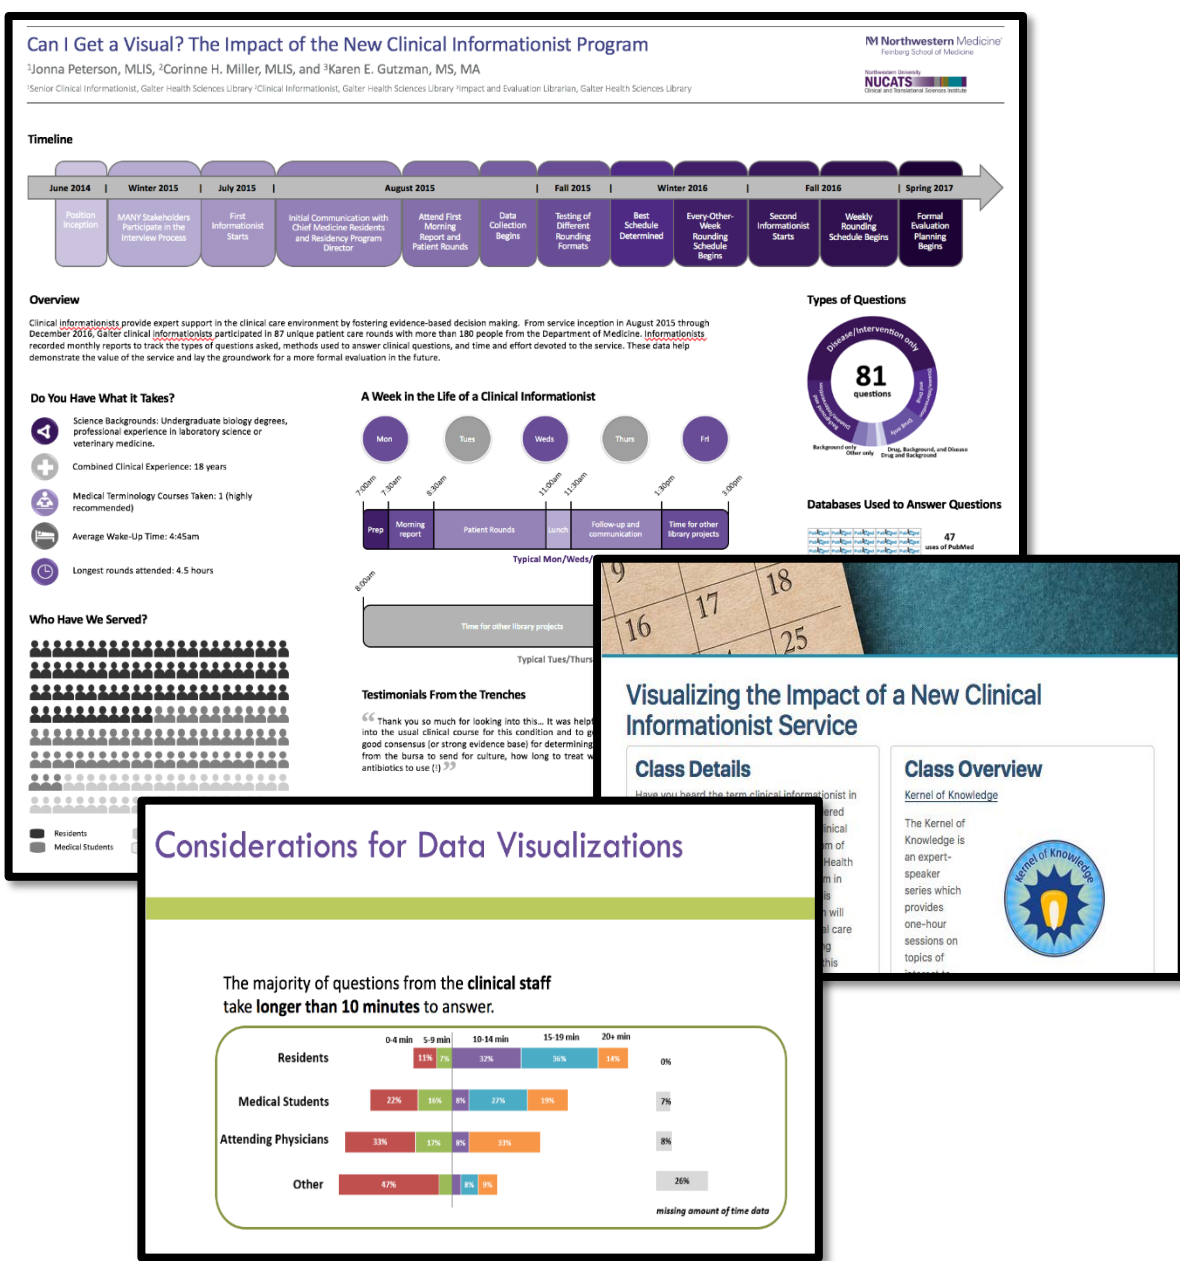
Can I Get a Visual? The Impact of the New Clinical Informationist Program

¹Jonna Peterson, MLIS, ²Corinne H. Miller, MLIS, and ³Karen E. Gutzman, MS, MA

¹Senior Clinical Informationist, Galter Health Sciences Library ²Clinical Informationist, Galter Health Sciences Library ³Impact and Evaluation Librarian, Galter Health Sciences Library

Northwestern Medicine
Feinberg School of Medicine

Northwestern University
NUCATS
Clinical and Translational Sciences Institute

Timeline

June 2014 | Winter 2015 | July 2015 | August 2015 | Fall 2015 | Winter 2016 | Fall 2016 | Spring 2017

Position Inception
MANY Stakeholders Participate in the Interview Process
First Informationist Starts
Initial Communication with Chief Medicine Residents and Residency Program Director
Attend First Morning Report and Patient Rounds
Data Collection Begins
Testing of Different Rounding Formats
Best Schedule Determined
Every-Other-Week Rounding Schedule Begins
Second Informationist Starts
Weekly Rounding Schedule Begins
Formal Evaluation Planning Begins

Overview

Clinical informationists provide expert support in the clinical care environment by fostering evidence-based decision making. From service inception in August 2015 through December 2016, Galter clinical informationists participated in 87 unique patient care rounds with more than 180 people from the Department of Medicine. Informationists recorded monthly reports to track the types of questions asked, methods used to answer clinical questions, and time and effort devoted to the service. These data help demonstrate the value of the service and lay the groundwork for a more formal evaluation in the future.

Types of Questions

Disease/Intervention only
81
questions
Background only
Other only
Drug, Background, and Disease
Drug and Background

Do You Have What it Takes?

Science Backgrounds: Undergraduate biology degrees, professional experience in laboratory science or veterinary medicine.

Combined Clinical Experience: 18 years

Medical Terminology Courses Taken: 1 (highly recommended)

Average Wake-Up Time: 4:45am

Longest rounds attended: 4.5 hours

A Week in the Life of a Clinical Informationist

Mon Tues Weds Thurs Fri

7:00am 7:30am 8:30am 11:00am 11:30am 1:30pm 3:00pm

Prep | Morning report | Patient Rounds | Lunch | Follow-up and communication | Time for other library projects

Typical Mon/Weds/

8:00am

Time for other library projects

Typical Tues/Thurs

Databases Used to Answer Questions

47
uses of PubMed

Who Have We Served?

Residents
Medical Students

Testimonials From the Trenches

“Thank you so much for looking into this... It was help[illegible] into the usual clinical course for this condition and to g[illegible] good consensus (or strong evidence base) for determining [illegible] from the bursa to send for culture, how long to treat w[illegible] antibiotics to use (!)”

9 18 17 16 25

Visualizing the Impact of a New Clinical Informationist Service

Class Details

Have you heard the term clinical informationist in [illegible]ered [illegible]inical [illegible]m of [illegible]Health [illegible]n in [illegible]s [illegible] will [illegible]l care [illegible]g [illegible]this

Class Overview

Kernel of Knowledge

The Kernel of Knowledge is an expert-speaker series which provides one-hour sessions on topics of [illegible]

Kernel of Knowledge

Considerations for Data Visualizations

The majority of questions from the clinical staff take longer than 10 minutes to answer.

0-4 min | 5-9 min | 10-14 min | 15-19 min | 20+ min

Residents: 11% 7% 32% 36% 14% 0%
Medical Students: 22% 16% 8% 27% 19% 7%
Attending Physicians: 33% 17% 8% 33% 8%
Other: 47% 8% 9% 26%

missing amount of time data